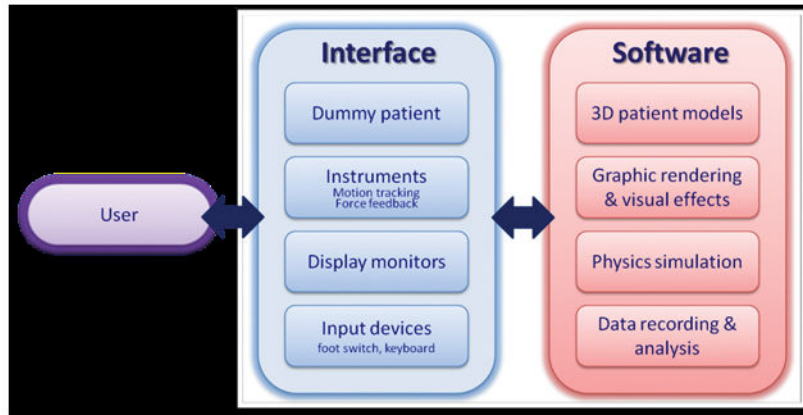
User

Interface

Dummy patient

Instruments
Motion tracking
Force feedback

Display monitors

Input devices
foot switch, keyboard

Software

3D patient models

Graphic rendering & visual effects

Physics simulation

Data recording & analysis